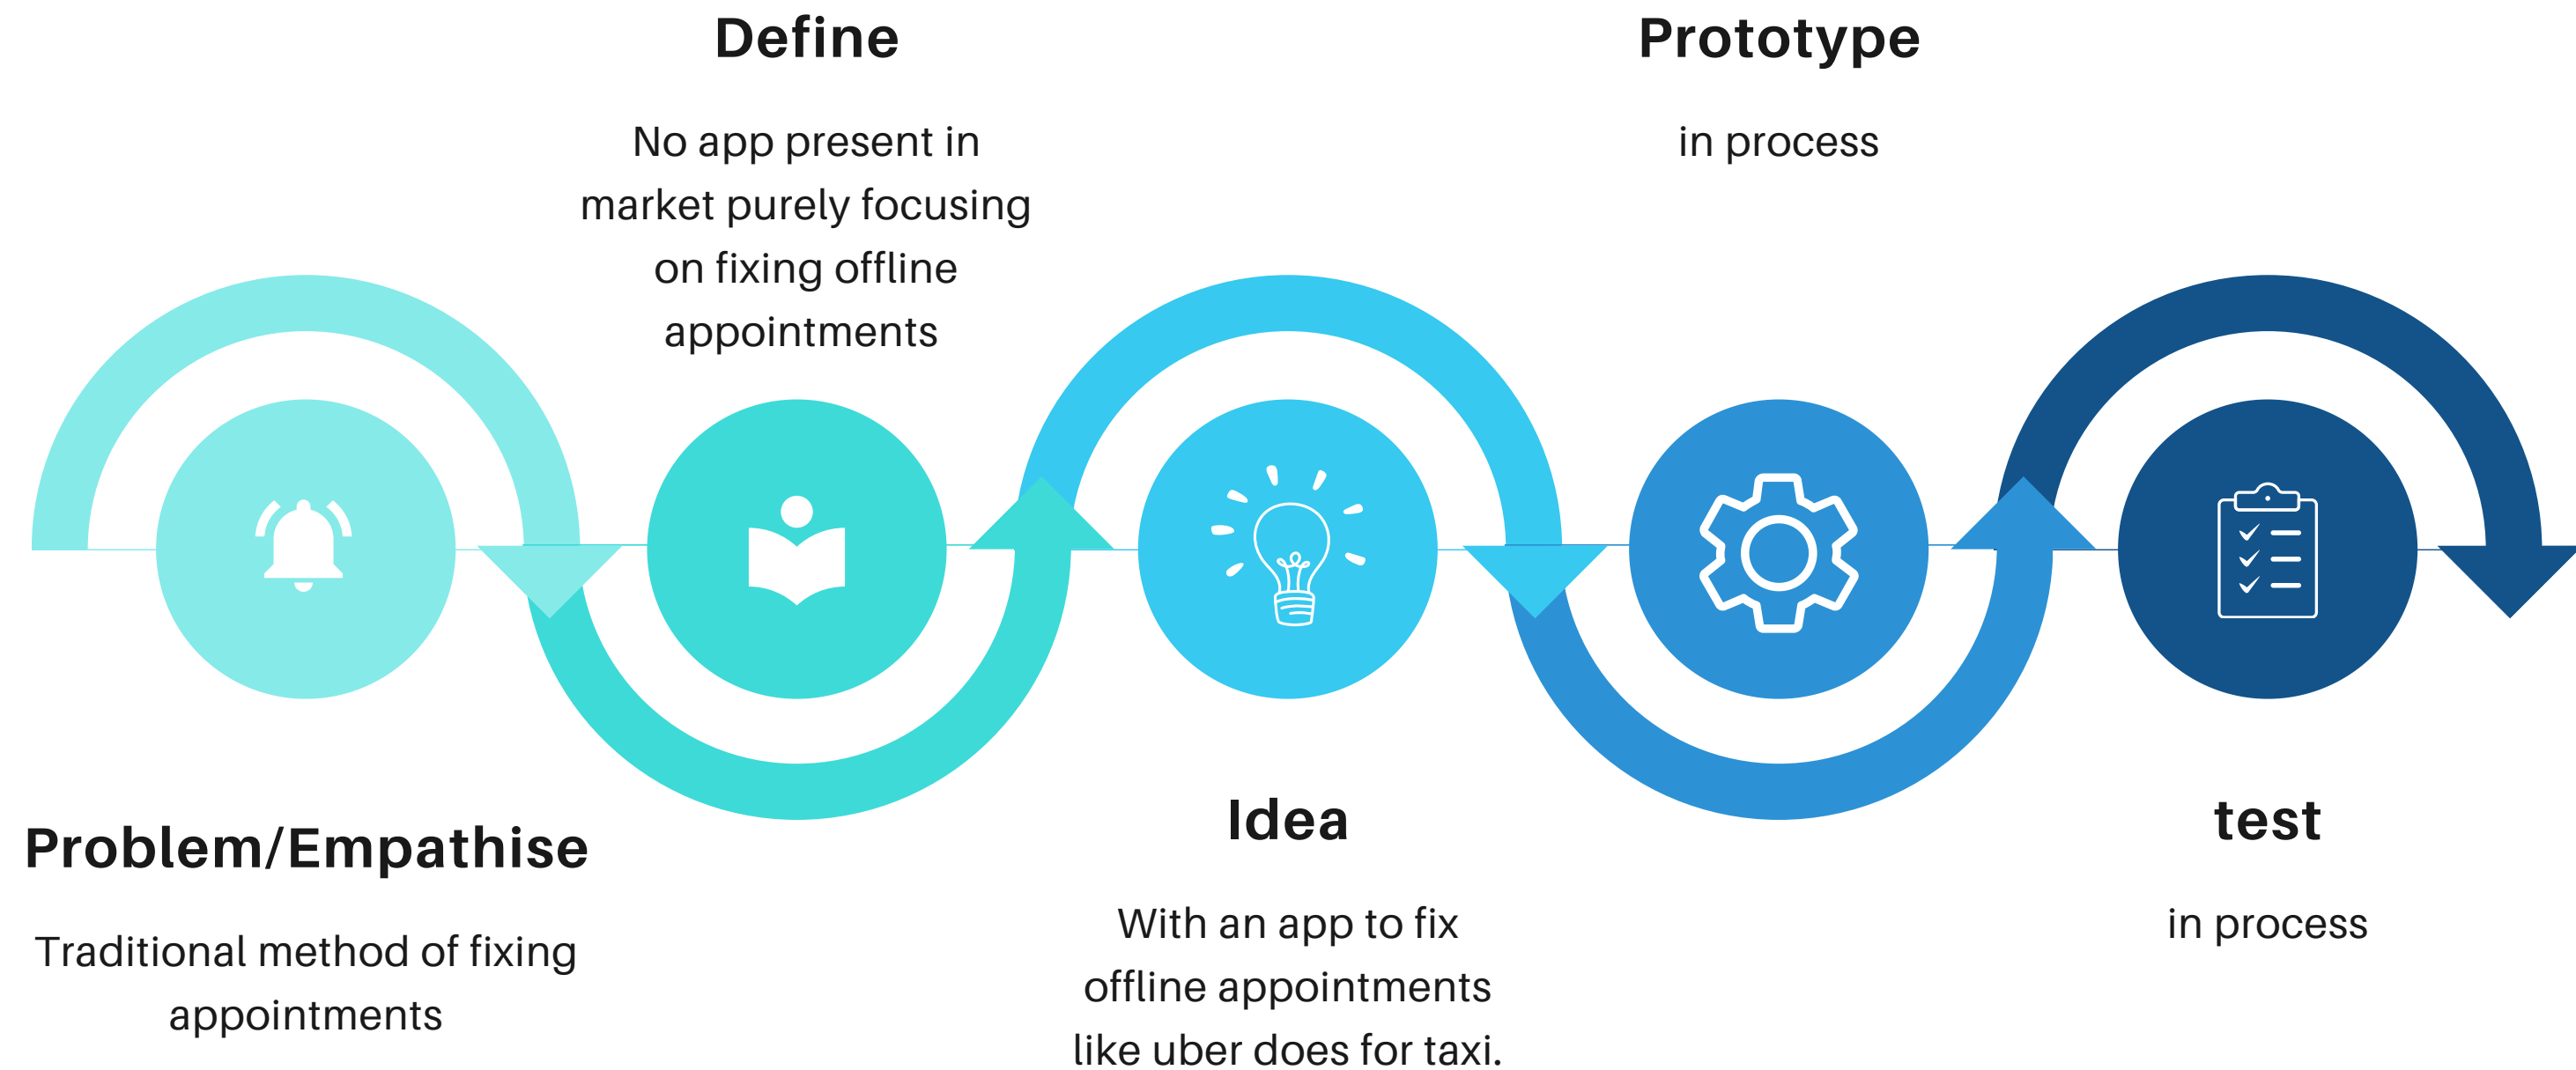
Define

No app present in market purely focusing on fixing offline appointments

Prototype

in process

Problem/Empathise

Traditional method of fixing appointments

Idea

With an app to fix offline appointments like uber does for taxi.

test

in process